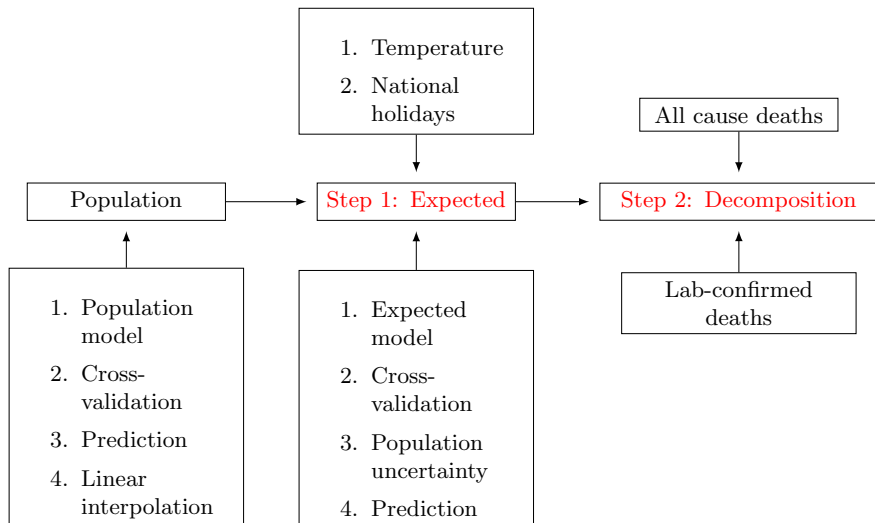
1. Temperature
2. National holidays

All cause deaths

Population

Step 1: Expected

Step 2: Decomposition

1. Population model
2. Cross-validation
3. Prediction
4. Linear interpolation

1. Expected model
2. Cross-validation
3. Population uncertainty
4. Prediction

Lab-confirmed deaths